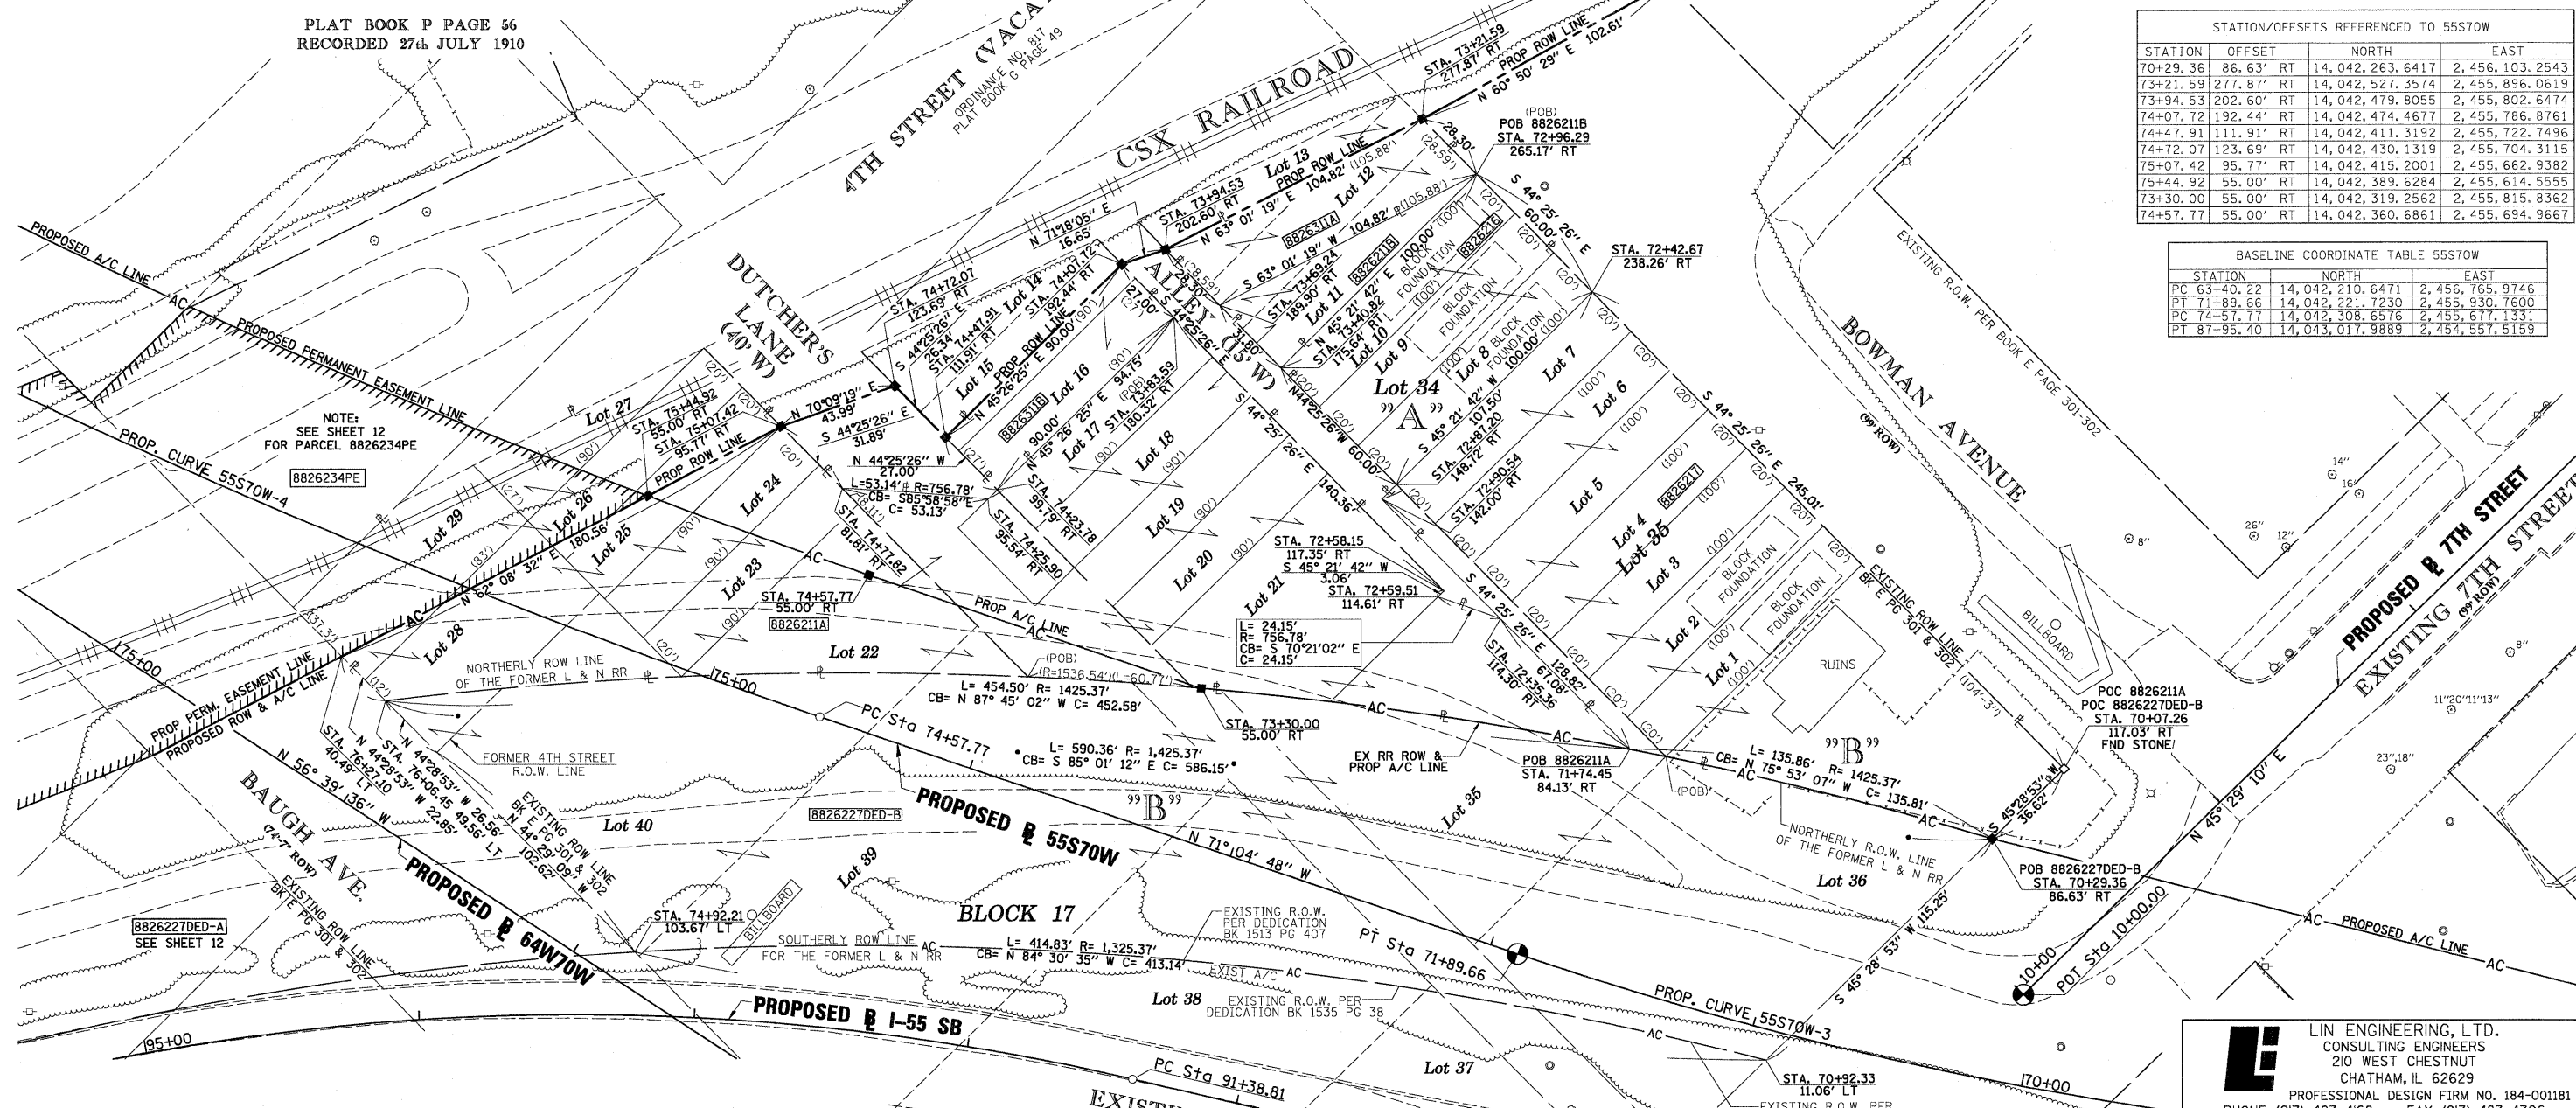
PLAT BOOK P PAGE 56
RECORDED 27th JULY 1910

STATION/OFFSETS REFERENCED TO 55S70W

| STATION | OFFSET | NORTH | EAST |
|---|---|---|---|
| 70+29.36 | 86.63' RT | 14,042,263.6417 | 2,456,103.2543 |
| 73+21.59 | 277.87' RT | 14,042,527.3574 | 2,455,896.0619 |
| 73+94.53 | 202.60' RT | 14,042,479.8055 | 2,455,802.6474 |
| 74+07.72 | 192.44' RT | 14,042,474.4677 | 2,455,786.8761 |
| 74+47.91 | 111.91' RT | 14,042,411.3192 | 2,455,722.7496 |
| 74+72.07 | 123.69' RT | 14,042,430.1319 | 2,455,704.3115 |
| 75+07.42 | 95.77' RT | 14,042,415.2001 | 2,455,662.9382 |
| 75+44.92 | 55.00' RT | 14,042,389.6284 | 2,455,614.5555 |
| 73+30.00 | 55.00' RT | 14,042,319.2562 | 2,455,815.8362 |
| 74+57.77 | 55.00' RT | 14,042,360.6861 | 2,455,694.9667 |

BASELINE COORDINATE TABLE 55S70W

| STATION | NORTH | EAST |
|---|---|---|
| PC 63+40.22 | 14,042,210.6471 | 2,456,765.9746 |
| PT 71+89.66 | 14,042,221.7230 | 2,455,930.7600 |
| PC 74+57.77 | 14,042,308.6576 | 2,455,677.1331 |
| PT 87+95.40 | 14,043,017.9889 | 2,454,557.5159 |

4TH STREET (VACA
ORDINANCE NO. 817 PLAT BOOK G PAGE 49
CSX RAILROAD
STA. 73+21.59 277.87' RT
PROP ROW LINE
N 60° 50' 29" E 102.61'
(POB) POB 8826211B STA. 72+96.29 265.17' RT
28.30' (28.59')
Lot 13
PROP ROW LINE N 63° 01' 19" E 104.82' (105.88')
Lot 12
STA. 73+94.53 202.60' RT
N 63° 01' 19" E
8826311A
S 63° 01' 19" W 104.82' (105.88')
8826211B
N 71°18'05" E 16.65'
STA. 74+07.72 192.44' RT
STA. 74+72.07 123.69' RT
S 44°25'26" E 26.34'
STA. 74+47.91 111.91' RT
Lot 14
Lot 15
PROP ROW LINE N 45°26'25" E 90.00'(90')
21.00' (21')
ALLEY (15' W)
3.80'
STA. 73+69.24 189.90' RT
Lot 11
N 45° 21' 42" E 100.00' (100')
STA. 73+40.82 175.64' RT
Lot 10
BLOCK FOUNDATION
8826216
Lot 9
Lot 34
"A"
Lot 8
BLOCK FOUNDATION
(100')
S 45° 21' 42" W 107.50'
STA. 72+87.20 148.72' RT
STA. 72+90.54 142.00' RT
Lot 7
Lot 6
Lot 5
8826217
Lot 4
Lot 35
Lot 3
Lot 2
Lot 1
BLOCK FOUNDATION
BLOCK FOUNDATION
RUINS
S 44° 25' 26" E 60.00'
STA. 72+42.67 238.26' RT
S 44° 25' 26" E 245.01'
N44°25'26"W 60.00'
S 44° 25' 26" E 140.36'
S 44° 25' 26" E 128.82'
STA. 72+35.36 114.30' RT
67.08'
DUTCHERS LANE (40' W)
Lot 16
8826311B
90.00' N 45° 26' 25" E
Lot 17
94.15'
(POB) STA. 73+83.59 180.32' RT
Lot 18
Lot 19
Lot 20
Lot 21
STA. 74+23.78 95.79' RT
STA. 74+25.90 95.54' RT
N 70°09'19" E 43.99'
S 44°25'26" E 31.89'
N 44°25'26" W 27.00'
L=53.14' R=756.78' CB= S85°58'58"E C= 53.13'
STA. 74+77.82 81.81' RT
Lot 27
STA. 75+44.92 55.00' RT
STA. 75+07.42 95.77' RT
PROP ROW LINE
Lot 24
Lot 26
Lot 25
Lot 23
Lot 29
N 62° 08' 32" E 180.56'
Lot 28
PROPOSED A/C LINE
PROPOSED PERMANENT EASEMENT LINE
NOTE: SEE SHEET 12 FOR PARCEL 8826234PE
8826234PE
PROP. CURVE 55S70W-4
STA. 74+57.77 55.00' RT
8826211A
PROP A/C LINE
Lot 22
STA. 72+58.15 117.35' RT
S 45° 21' 42" W 3.06'
STA. 72+59.51 114.61' RT
L= 24.15' R= 756.78' CB= S 70°21'02" E C= 24.15'
175+00
PROP PERM. EASEMENT LINE
PROPOSED ROW & A/C LINE
NORTHERLY ROW LINE OF THE FORMER L & N RR
(POB) (R=1536.54')(L=60.77')
L= 454.50' R= 1425.37' CB= N 87° 45' 02" W C= 452.58'
STA. 73+30.00 55.00' RT
PC/Sta 74+57.77
L= 590.36' R= 1,425.37' CB= S 85° 01' 12" E C= 586.15'
EX RR ROW & PROP A/C LINE
POB 8826211A STA. 71+74.45 84.13' RT
CB= N 75° 53' 07" W
L= 135.86' R= 1425.37' C= 135.81'
"B"
(POB)
NORTHERLY R.O.W. LINE OF THE FORMER L & N RR
Lot 36
POC 8826211A POC 8826227DED-B STA. 70+07.26 117.03' RT FND STONE
S 45°28'53" W 36.62'
POB 8826227DED-B STA. 70+29.36 86.63' RT
S 45° 28' 53" W 115.25'
N 45° 29' 10" E
STA. 76+27.10 40.49' LT
N 44°28'53" W 22.85'
STA. 76+06.45 49.56' LT
N 44°28'53" W 26.56'
EXISTING ROW LINE BK E PG 301 & 302
N 44° 28' 09" W 102.62'
FORMER 4TH STREET R.O.W. LINE
N 56° 39' 36" W
BAUGH AVE. (4-7' ROW)
EXISTING ROW LINE BK E PG 301 & 302
PROPOSED ℄ 64W70W
Lot 40
8826227DED-B
PROPOSED ℄ 55S70W
"B"
N 71°04' 48" W
Lot 35
Lot 39
BLOCK 17
8826227DED-A SEE SHEET 12
STA. 74+92.21 103.67' LT
BILLBOARD
SOUTHERLY ROW LINE FOR THE FORMER L & N RR
L= 414.83' R= 1,325.37' CB= N 84° 30' 35" W C= 413.14'
EXISTING R.O.W. PER DEDICATION BK 1513 PG 407
EXIST A/C
PT Sta 71+89.66
Lot 38
EXISTING R.O.W. PER DEDICATION BK 1535 PG 38
PROP. CURVE 55S70W-3
PROPOSED ℄ I-55 SB
195+00
PC Sta 91+38.81
EXISTI
Lot 37
STA. 70+92.33 11.06' LT
EXISTING R.O.W. PER
170+00
EXISTING R.O.W. PER BOOK E PAGE 301-302
BOWMAN AVENUE (99' ROW)
EXISTING ROW LINE BK E PG 301 & 302
(104'-3")
BILLBOARD
PROPOSED ℄ 7TH STREET
EXISTING 7TH STREET (99' ROW)
POT Sta 10+00.00
10+00
PROPOSED A/C LINE
14" 16" 26" 12" 8" 8" 11"20"11"13" 23",18"
LIN ENGINEERING, LTD.
CONSULTING ENGINEERS
210 WEST CHESTNUT
CHATHAM, IL 62629
PROFESSIONAL DESIGN FIRM NO. 184-001181